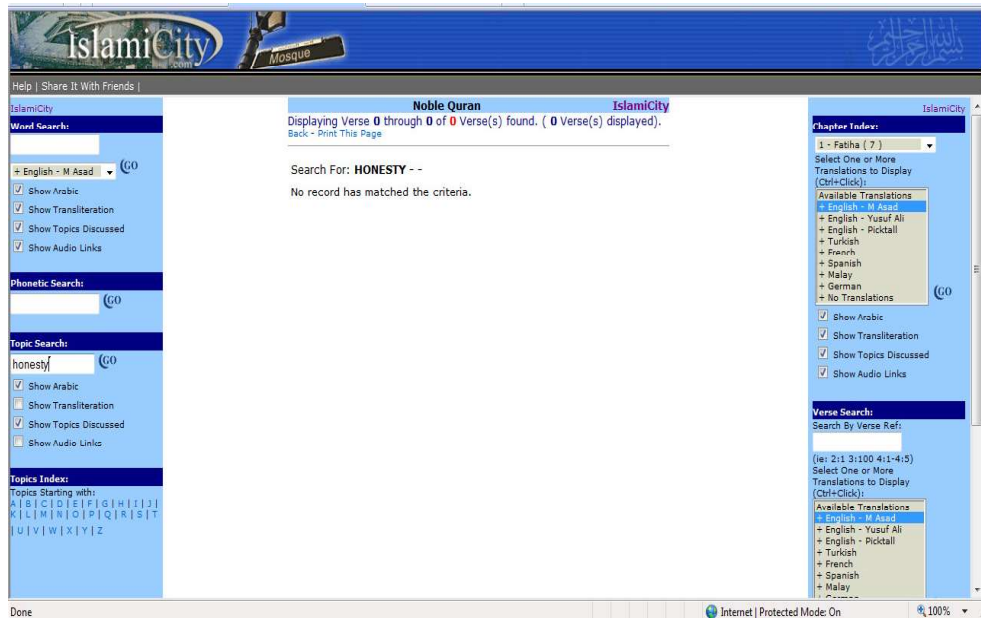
IslamiCity .com
Mosque

Help | Share It With Friends |

IslamiCity
Word Search:
+ English - M Asad
GO
Show Arabic
Show Transliteration
Show Topics Discussed
Show Audio Links

Phonetic Search:
GO

Topic Search:
honesty
GO
Show Arabic
Show Transliteration
Show Topics Discussed
Show Audio Links

Topics Index:
Topics Starting with:
A | B | C | D | E | F | G | H | I | J | K | L | M | N | O | P | Q | R | S | T | U | V | W | X | Y | Z

Noble Quran IslamiCity
Displaying Verse 0 through 0 of 0 Verse(s) found. ( 0 Verse(s) displayed).
Back - Print This Page

Search For: HONESTY - -

No record has matched the criteria.

IslamiCity
Chapter Index:
1 - Fatiha ( 7 )
Select One or More Translations to Display (Ctrl+Click):
Available Translations
+ English - M Asad
+ English - Yusuf Ali
+ English - Picktall
+ Turkish
+ French
+ Spanish
+ Malay
+ German
+ No Translations
GO
Show Arabic
Show Transliteration
Show Topics Discussed
Show Audio Links

Verse Search:
Search By Verse Ref:
(ie: 2:1 3:100 4:1-4:5)
Select One or More Translations to Display (Ctrl+Click):
Available Translations
+ English - M Asad
+ English - Yusuf Ali
+ English - Picktall
+ Turkish
+ French
+ Spanish
+ Malay
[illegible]

Done
Internet | Protected Mode: On
100%